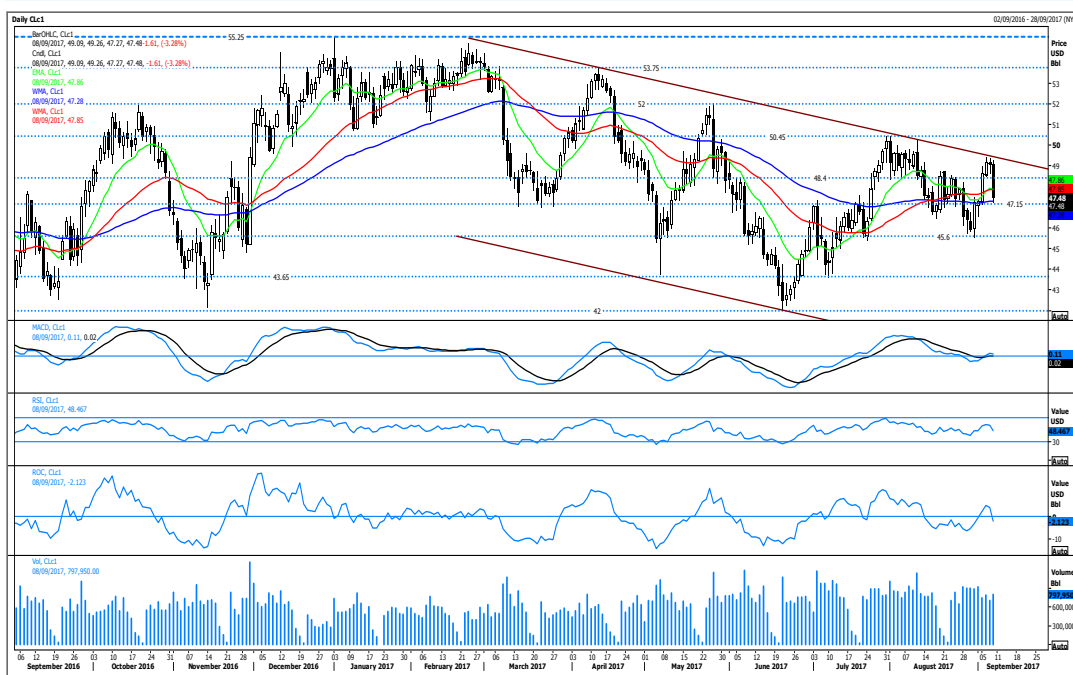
Daily CLc1

02/09/2016 - 28/09/2017 (NY

BarOHLC, CLc1
08/09/2017, 49.09, 49.26, 47.27, 47.48, -1.61, (-3.28%)
Cndl, CLc1
08/09/2017, 49.09, 49.26, 47.27, 47.48, -1.61, (-3.28%)
EMA, CLc1
08/09/2017, 47.86
WMA, CLc1
08/09/2017, 47.28
WMA, CLc1
08/09/2017, 47.85

55.25
53.75
52
50.45
48.4
47.15
45.6
43.65
42

Price
USD
Bbl
53
52
51
50
49
47.86
47.85
47.48
47.48
47.28
46
45
44
43
Auto

MACD, CLc1
08/09/2017, 0.11, 0.02
0.11
0.02

RSI, CLc1
08/09/2017, 48.467
Value
USD
48.467
30
Auto

ROC, CLc1
08/09/2017, -2.123
Value
USD
Bbl
-2.123
-10
Auto

Vol, CLc1
08/09/2017, 797,950.00
Volume
Bbl
797,950
600,000
300,000
Auto

06 12 19 26 03 10 17 24 31 07 14 21 28 05 12 19 27 03 09 17 23 30 06 13 21 27 06 13 20 27 03 10 17 24 01 08 15 22 29 05 12 19 26 03 10 17 24 31 07 14 21 28 05 11 18 25
September 2016 | October 2016 | November 2016 | December 2016 | January 2017 | February 2017 | March 2017 | April 2017 | May 2017 | June 2017 | July 2017 | August 2017 | September 2017